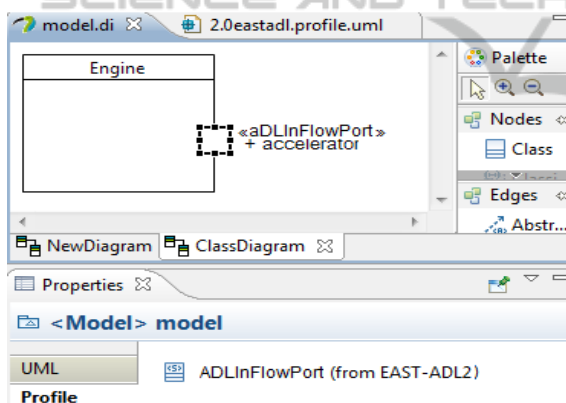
SCIENCE AND TECH

model.di ☒ 2.0eastadl.profile.uml

Engine

«aDLInFlowPort»
+ accelerator

Palette

Nodes

Class

Edges

Abstr...

NewDiagram ClassDiagram ☒

Properties ☒

<Model> model

UML

Profile

ADLInFlowPort (from EAST-ADL2)